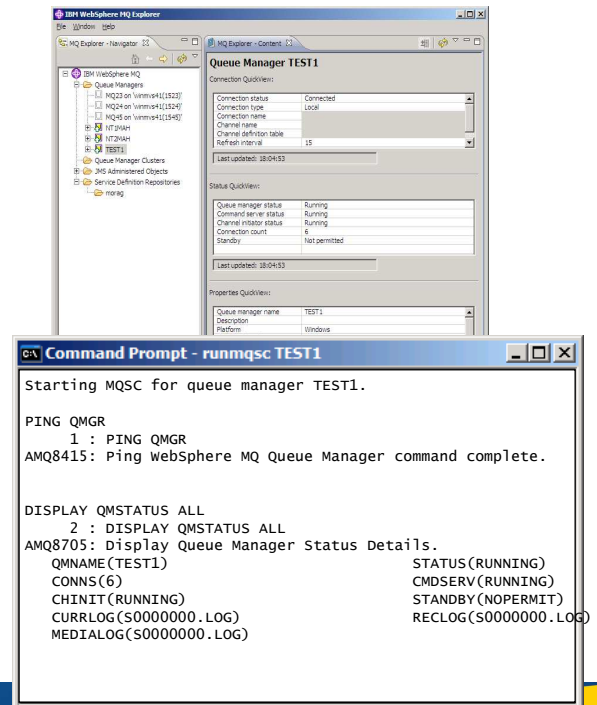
IBM WebSphere MQ Explorer
File Window Help

MQ Explorer - Navigator

IBM WebSphere MQ
Queue Managers
MQ23 on 'winmvs41(1523)'
MQ24 on 'winmvs41(1524)'
MQ45 on 'winmvs41(1545)'
NT1MAH
NT2MAH
TEST1
Queue Manager Clusters
JMS Administered Objects
Service Definition Repositories
morag

MQ Explorer - Content

Queue Manager TEST1

Connection QuickView:

| | |
|---|---|
| Connection status | Connected |
| Connection type | Local |
| Connection name | |
| Channel name | |
| Channel definition table | |
| Refresh interval | 15 |

Last updated: 18:04:53

Status QuickView:

| | |
|---|---|
| Queue manager status | Running |
| Command server status | Running |
| Channel initiator status | Running |
| Connection count | 6 |
| Standby | Not permitted |

Last updated: 18:04:53

Properties QuickView:

| | |
|---|---|
| Queue manager name | TEST1 |
| Description | |
| Platform | Windows |

Command Prompt - runmqsc TEST1

Starting MQSC for queue manager TEST1.

PING QMGR
1 : PING QMGR
AMQ8415: Ping WebSphere MQ Queue Manager command complete.

DISPLAY QMSTATUS ALL
2 : DISPLAY QMSTATUS ALL
AMQ8705: Display Queue Manager Status Details.
QMNAME(TEST1) STATUS(RUNNING)
CONNS(6) CMDSERV(RUNNING)
CHINIT(RUNNING) STANDBY(NOPERMIT)
CURRLOG(S0000000.LOG) RECLOG(S0000000.LOG)
MEDIALOG(S0000000.LOG)